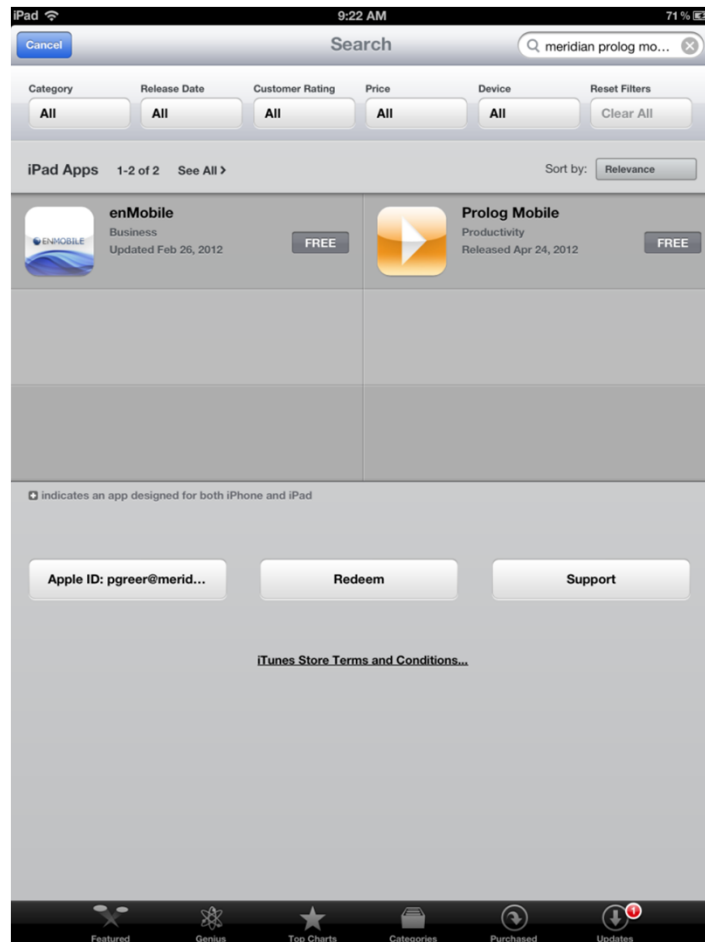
iPad 9:22 AM 71 %

Cancel Search meridian prolog mo...

Category All
Release Date All
Customer Rating All
Price All
Device All
Reset Filters Clear All

iPad Apps 1-2 of 2 See All >
Sort by: Relevance

ENMOBILE
enMobile
Business
Updated Feb 26, 2012
FREE

Prolog Mobile
Productivity
Released Apr 24, 2012
FREE

indicates an app designed for both iPhone and iPad

Apple ID: pgreer@merid...
Redeem
Support

iTunes Store Terms and Conditions...

Featured Genius Top Charts Categories Purchased 1 Updates